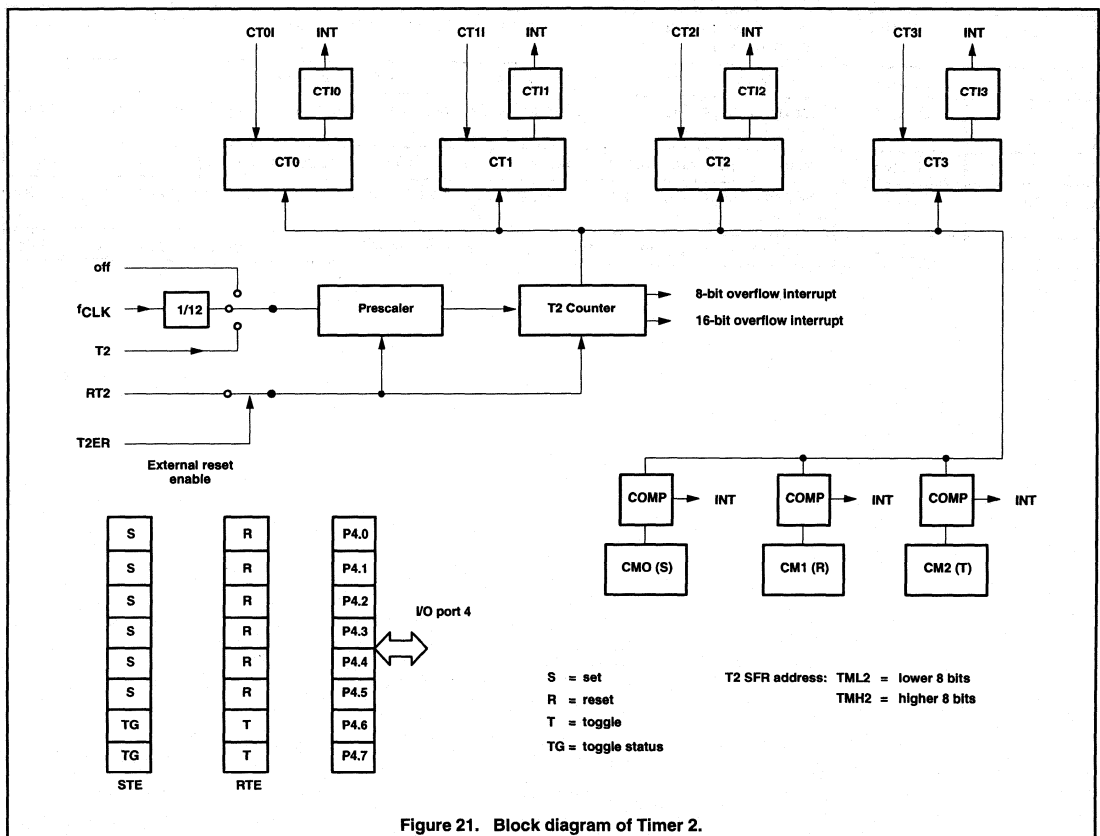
CT0I INT CTI0 CT0
CT1I INT CTI1 CT1
CT2I INT CTI2 CT2
CT3I INT CTI3 CT3

off
$f_{CLK}$
1/12
T2
Prescaler
T2 Counter
8-bit overflow interrupt
16-bit overflow interrupt
RT2
T2ER
External reset enable

COMP INT
CMO (S)
COMP INT
CM1 (R)
COMP INT
CM2 (T)

| S |
|---|
| S |
| S |
| S |
| S |
| S |
| TG |
| TG |

STE

| R |
|---|
| R |
| R |
| R |
| R |
| R |
| T |
| T |

RTE

| P4.0 |
|---|
| P4.1 |
| P4.2 |
| P4.3 |
| P4.4 |
| P4.5 |
| P4.6 |
| P4.7 |

I/O port 4

S = set
R = reset
T = toggle
TG = toggle status

T2 SFR address: TML2 = lower 8 bits
TMH2 = higher 8 bits

Figure 21. Block diagram of Timer 2.